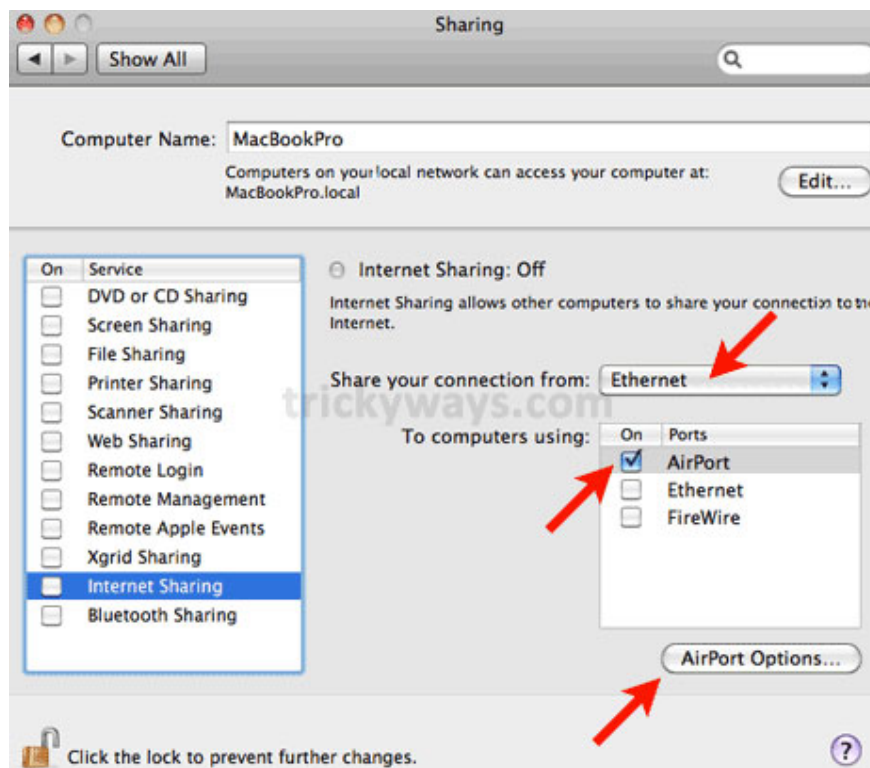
Sharing

Show All

Computer Name: MacBookPro

Computers on your local network can access your computer at: MacBookPro.local

Edit...

| On | Service |
|---|---|
| ☐ | DVD or CD Sharing |
| ☐ | Screen Sharing |
| ☐ | File Sharing |
| ☐ | Printer Sharing |
| ☐ | Scanner Sharing |
| ☐ | Web Sharing |
| ☐ | Remote Login |
| ☐ | Remote Management |
| ☐ | Remote Apple Events |
| ☐ | Xgrid Sharing |
| ☐ | Internet Sharing |
| ☐ | Bluetooth Sharing |

Internet Sharing: Off

Internet Sharing allows other computers to share your connection to the Internet.

Share your connection from: Ethernet

To computers using:

| On | Ports |
|---|---|
| ☑ | AirPort |
| ☐ | Ethernet |
| ☐ | FireWire |

trickyways.com

AirPort Options...

Click the lock to prevent further changes.

?